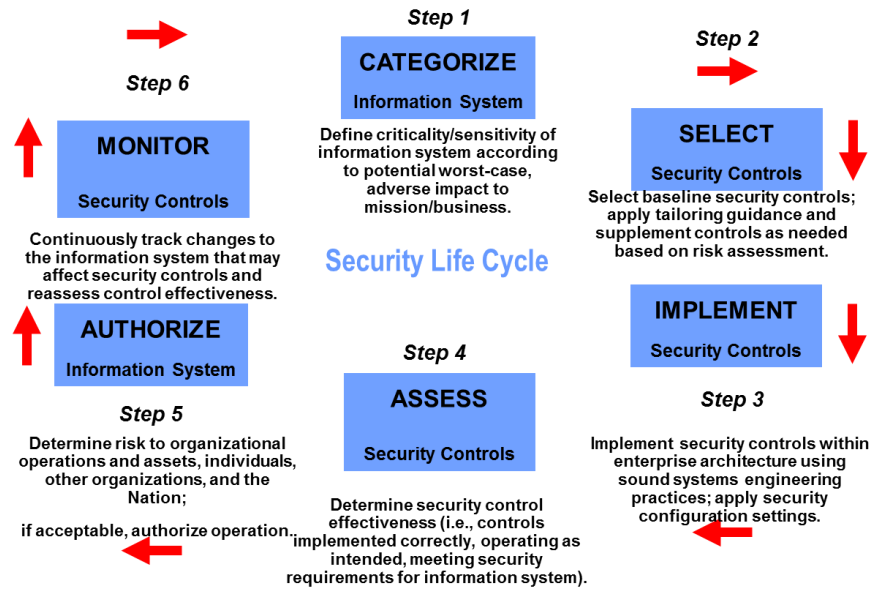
Step 1

CATEGORIZE
Information System

Define criticality/sensitivity of information system according to potential worst-case, adverse impact to mission/business.

Step 2

SELECT
Security Controls

Select baseline security controls; apply tailoring guidance and supplement controls as needed based on risk assessment.

IMPLEMENT
Security Controls

Step 3

Implement security controls within enterprise architecture using sound systems engineering practices; apply security configuration settings.

Step 4

ASSESS
Security Controls

Determine security control effectiveness (i.e., controls implemented correctly, operating as intended, meeting security requirements for information system).

AUTHORIZE
Information System

Step 5

Determine risk to organizational operations and assets, individuals, other organizations, and the Nation;

if acceptable, authorize operation.

Step 6

MONITOR

Security Controls

Continuously track changes to the information system that may affect security controls and reassess control effectiveness.

Security Life Cycle